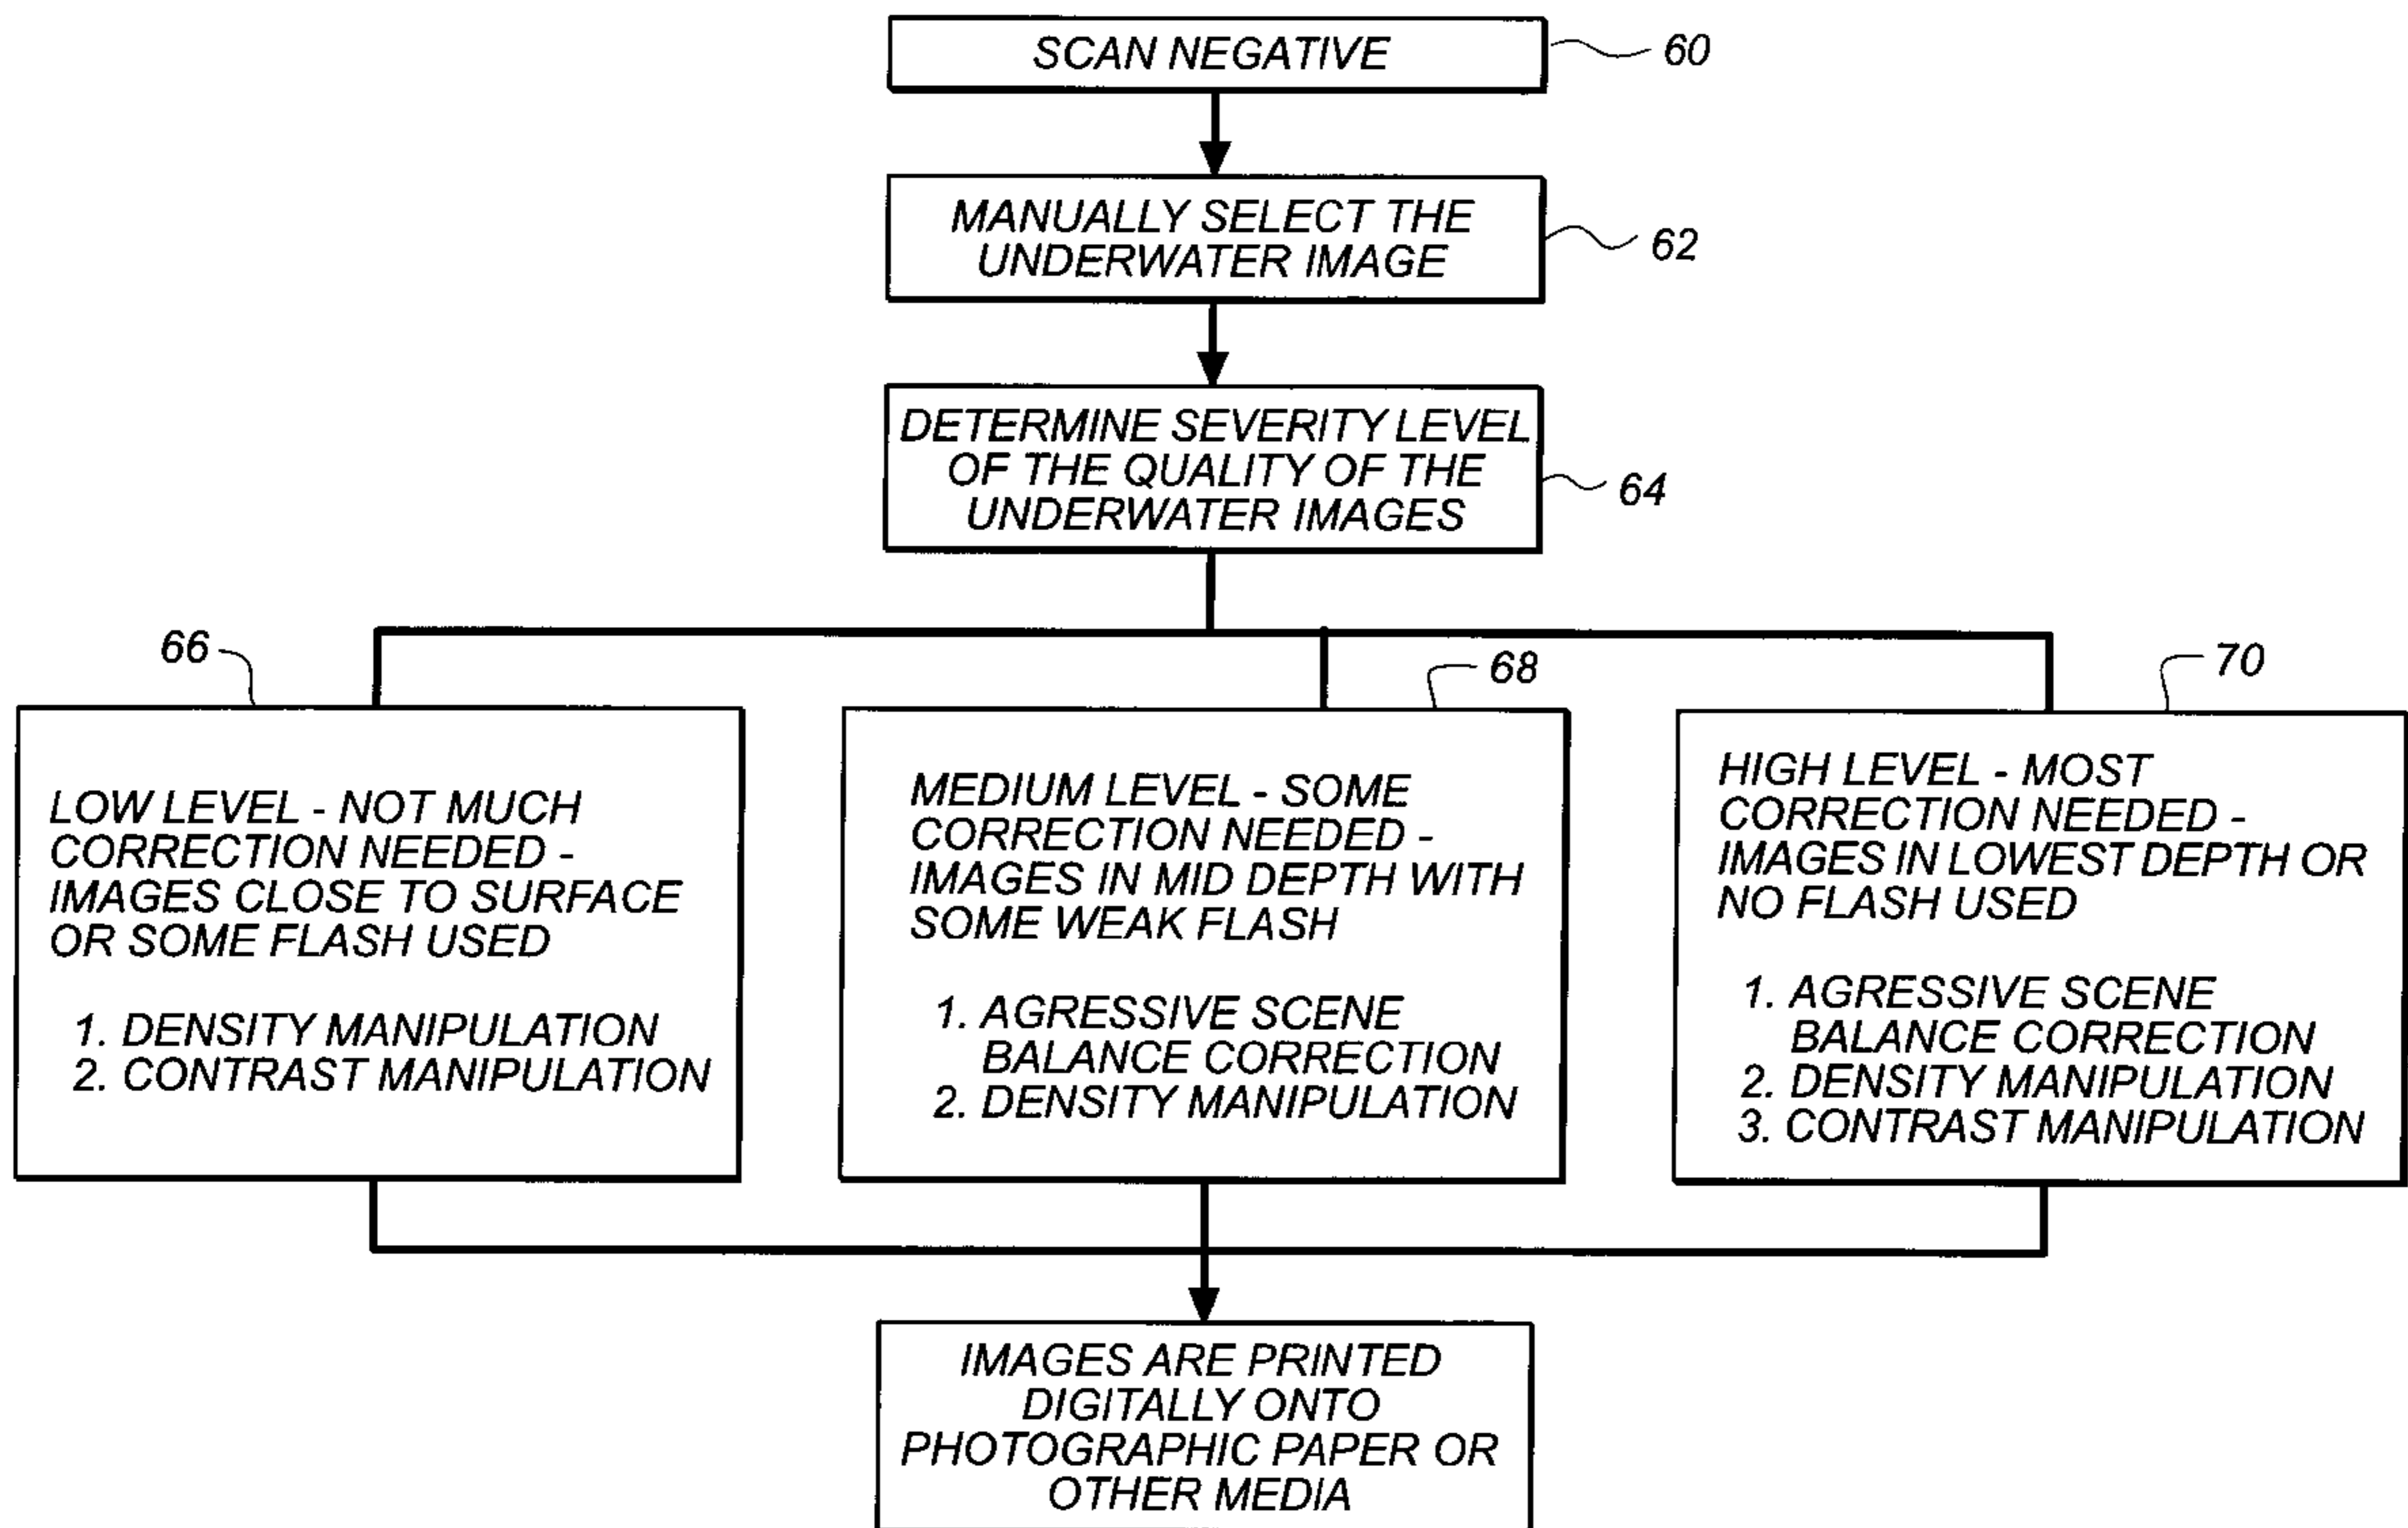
SCAN NEGATIVE

60

MANUALLY SELECT THE UNDERWATER IMAGE

62

DETERMINE SEVERITY LEVEL OF THE QUALITY OF THE UNDERWATER IMAGES

64

66

LOW LEVEL - NOT MUCH CORRECTION NEEDED - IMAGES CLOSE TO SURFACE OR SOME FLASH USED

1. DENSITY MANIPULATION
2. CONTRAST MANIPULATION

68

MEDIUM LEVEL - SOME CORRECTION NEEDED - IMAGES IN MID DEPTH WITH SOME WEAK FLASH

1. AGRESSIVE SCENE BALANCE CORRECTION
2. DENSITY MANIPULATION

70

HIGH LEVEL - MOST CORRECTION NEEDED - IMAGES IN LOWEST DEPTH OR NO FLASH USED

1. AGRESSIVE SCENE BALANCE CORRECTION
2. DENSITY MANIPULATION
3. CONTRAST MANIPULATION

IMAGES ARE PRINTED DIGITALLY ONTO PHOTOGRAPHIC PAPER OR OTHER MEDIA